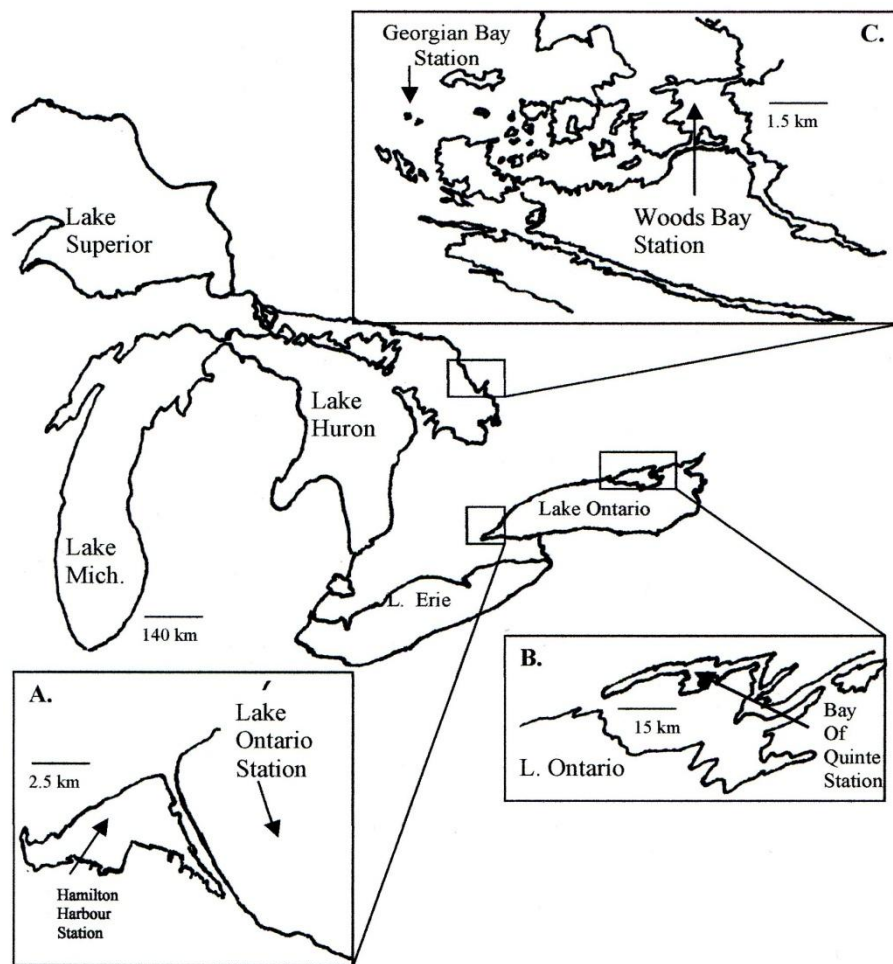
C.

Georgian Bay Station

1.5 km

Woods Bay Station

Lake Superior

Lake Huron

Lake Ontario

Lake Mich.

140 km

L. Erie

A.

Lake Ontario Station

2.5 km

Hamilton Harbour Station

B.

15 km

Bay Of Quinte Station

L. Ontario